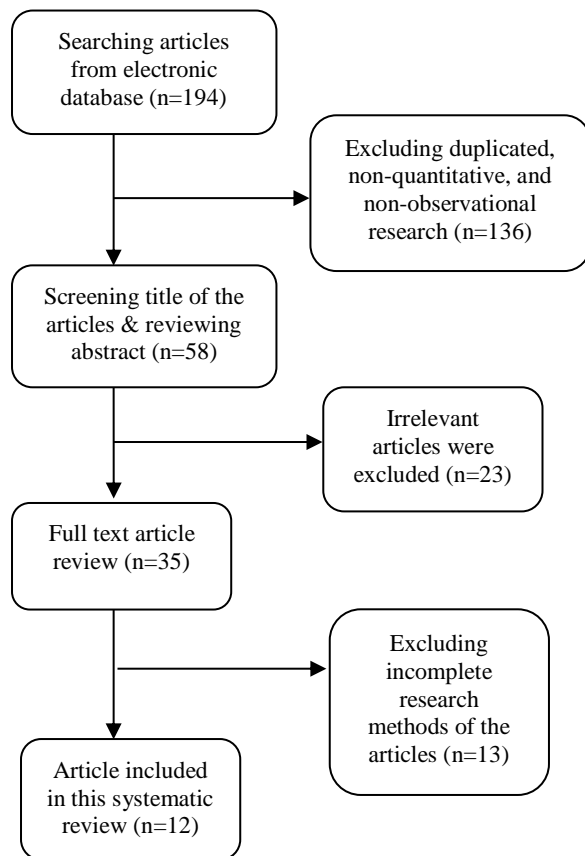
Searching articles from electronic database (n=194)

Excluding duplicated, non-quantitative, and non-observational research (n=136)

Screening title of the articles & reviewing abstract (n=58)

Irrelevant articles were excluded (n=23)

Full text article review (n=35)

Excluding incomplete research methods of the articles (n=13)

Article included in this systematic review (n=12)